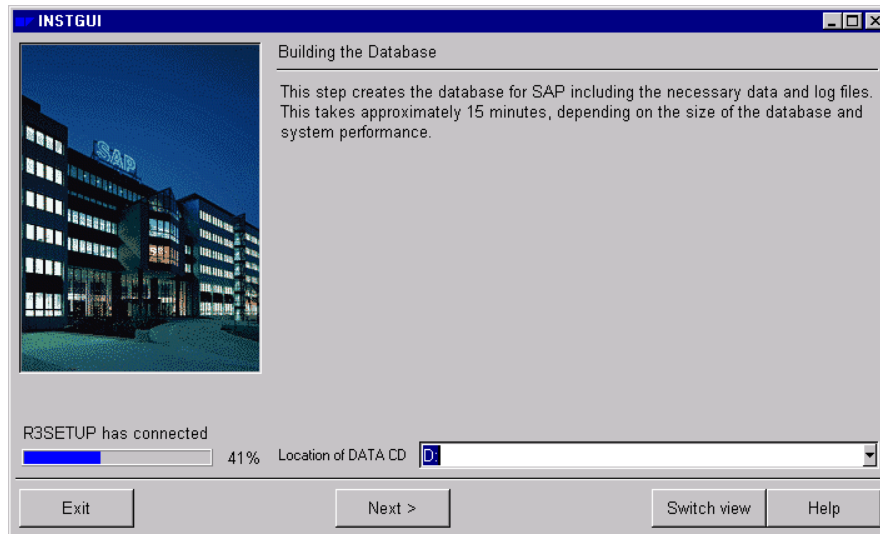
INSTGUI

SAP

Building the Database

This step creates the database for SAP including the necessary data and log files. This takes approximately 15 minutes, depending on the size of the database and system performance.

R3SETUP has connected

41%

Location of DATA CD D:

Exit

Next >

Switch view

Help